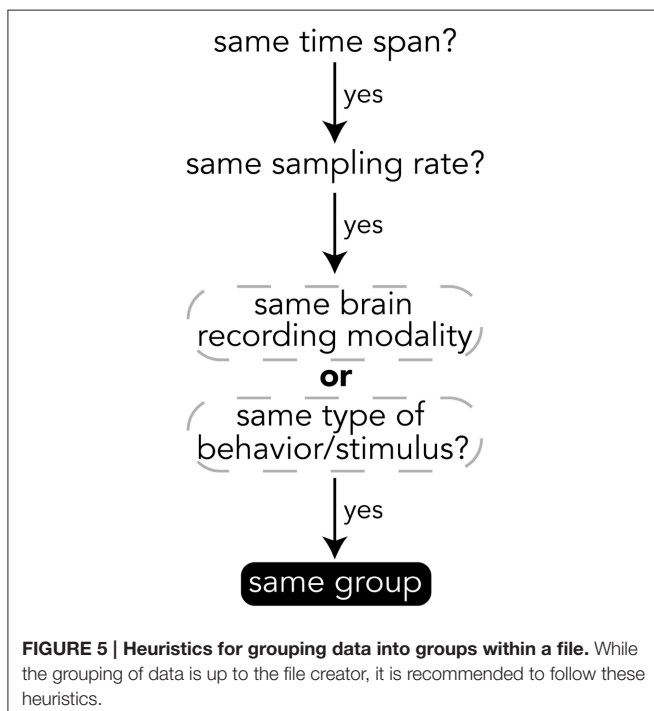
same time span?

yes

same sampling rate?

yes

same brain recording modality

or

same type of behavior/stimulus?

yes

same group

**FIGURE 5 | Heuristics for grouping data into groups within a file.** While the grouping of data is up to the file creator, it is recommended to follow these heuristics.